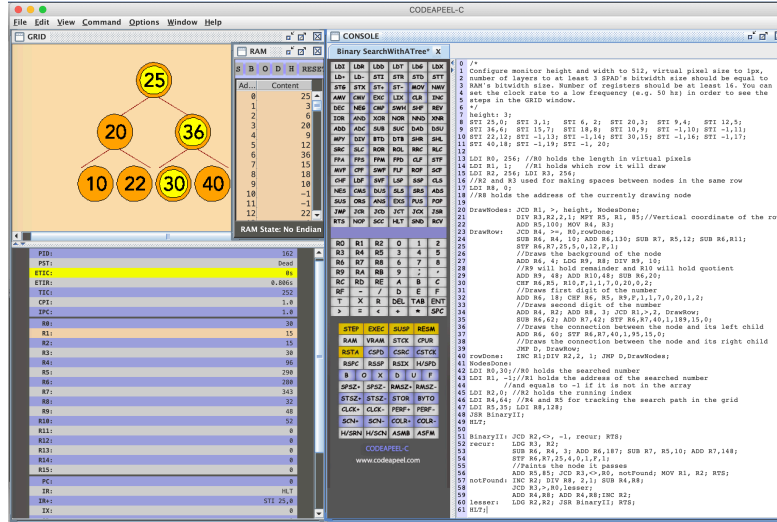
CODEAPEEL-C

File Edit View Command Options Window Help

GRID

25
20
36
10
22
30
40

RAM

S B O D H RESET

| Ad... | Content |
|---|---|
| 0 | 25 |
| 1 | 3 |
| 2 | 6 |
| 3 | 20 |
| 4 | 9 |
| 5 | 12 |
| 6 | 36 |
| 7 | 15 |
| 8 | 18 |
| 9 | 10 |
| 10 | -1 |
| 11 | -1 |
| 12 | 22 |

RAM State: No Endian

| | |
|---|---|
| PID: | 162 |
| PST: | Dead |
| ETIC: | 0s |
| ETIR: | 0.806s |
| TIC: | 252 |
| CPI: | 1.0 |
| IPC: | 1.0 |
| R0: | 30 |
| R1: | 15 |
| R2: | 15 |
| R3: | 30 |
| R4: | 96 |
| R5: | 290 |
| R6: | 280 |
| R7: | 343 |
| R8: | 32 |
| R9: | 48 |
| R10: | 52 |
| R11: | 0 |
| R12: | 0 |
| R13: | 0 |
| R14: | 0 |
| R15: | 0 |
| PC: | 0 |
| IR: | HLT |
| IR+: | STI 25,0 |
| IX: | 0 |

CONSOLE

Binary SearchWithATree* x

LDRI LDR LDD LDT LDG LDX
LD+ LD- STI STR STD STT
STG STX ST+ ST- MOV NMV
AMV CMV EXC LIX CLR INC
DEC NEG CNP SWH SHF REV
IOR AND XOR NOR NND XNR
ADD ADC SUB SUC DAD DSU
MPY DIV DTB BTD SHR SHL
SRC SLC ROR ROL RRC RLC
FPA FFS FPM FPD CLF STF
NVF CPF SWF FLF ROF SCF
LDF LNF LSF ASF SSP CLS
NES CMS DUS SLS SRS ADS
SUS ORS ANS EXS PUS POF
JMP JCR JCD JCT JCX JSR
RTS NOP SCC HLT SND RCV

R0 R1 R2 0 1 2
R3 R4 R5 3 4 5
R6 R7 R8 6 7 8
R9 RA RB 9 A B
RC RD RE A B C
RF - / D E F
T X R DEL TAB ENT
> = < + * SPC

STEP EXEC SUSP RESM
RAM VRAM STCK CPUR
RSTA CSPD CSRC CSTCK
RSPC RSSP RSIX H/SPD
B O X D U F
SPSZ+ SPSZ- RMSZ+ RMSZ-
STSZ+ STSZ- STOR BYTO
CLCK+ CLCK- PERF+ PERF-
SCN+ SCN- COLR+ COLR-
H/SRN H/SCN ASMB ASFM

CODEAPEEL-C
www.codeapeel.com

1 /*
2 Configure monitor height and width to 512, virtual pixel size to 1px, number of layers to at least 3 SPAD's bitwidth size should be equal to RAM's bitwidth size. Number of registers should be at least 16. You can set the clock rate to a low frequency (e.g. 50 hz) in order to see the steps in the GRID window.
7 */
8 height: 3;
9 STI 25,0; STI 3,1; STI 6, 2; STI 20,3; STI 9,4; STI 12,5;
10 STI 36,6; STI 15,7; STI 18,8; STI 10,9; STI -1,10; STI -1,11;
11 STI 22,12; STI -1,13; STI -1,14; STI 30,15; STI -1,16; STI -1,17;
12 STI 40,18; STI -1,19; STI -1, 20;
13
14 LDI R0, 256; //R0 holds the length in virtual pixels
15 LDI R1, 1; //R1 holds which row it will draw
16 LDI R2, 256; LDI R3, 256;
17 //R2 and R3 used for making spaces between nodes in the same row
18 LDI R8, 0;
19 //R8 holds the address of the currently drawing node
20
21 DrawNodes: JCD R1, >, height, NodesDone;
22 DIV R3,R2,2,1; MPY R5, R1, 85;//Vertical coordinate of the ro
23 ADD R5,100; MOV R4, R3;
24 DrawRow: JCD R4, >=, R0,rowDone;
25 SUB R6, R4, 10; ADD R6,130; SUB R7, R5,12; SUB R6,R11;
26 STF R6,R7,25,0,0,12,F,1;
27 //Draws the background of the node
28 ADD R6,4; LDG R9, R8; DIV R9, 10 ;
29 //R9 will hold remainder and R10 will hold quotient
30 ADD R9, 48; ADD R10,48; SUB R6,20;
31 CHF R6,R5, R10,F,1,1,7,0,20,0,2;
32 //Draws first digit of the number
33 ADD R6, 18; CHF R6, R5, R9,F,1,1,7,0,20,1,2;
34 //Draws second digit of the number
35 ADD R4,R2; ADD R8, 3; JCD R1,>,2, DrawRow;
36 SUB R6,62; ADD R7,42; STF R6,R7,40,1,189,15,0;
37 //Draws the connection between the node and its left child
38 ADD R6, 40; STF R6,R7,40,1,95,15,0;
39 //Draws the connection between the node and its right child
40 JMP D, DrawRow;
41 rowDone: INC R1;DIV R2,2, 1; JMP D,DrawNodes;
42 NodesDone:
43 LDI R0,30;//R0 holds the searched number
44 LDI R1, -1;//R1 holds the address of the searched number
45 //and equals to -1 if it is not in the array
46 LDI R2,0; //R2 holds the running index
47 LDI R4,64; //R4 and R5 for tracking the search path in the grid
48 LDI R5,35; LDI R8,128;
49 JSR BinaryII;
50 HLT;
51
52 BinaryII: JCD R2,<>, -1, recur; RTS;
53 recur: LDG R3, R2;
54 SUB R6, R4, 3; ADD R6,187; SUB R7, R5,10; ADD R7,148;
55 STF R6,R7,25,6,0,1,F,1;
56 //Paints the node it passes
57 ADD R5,85; JCD R3,<>,R0, notFound; MOV R1, R2; RTS;
58 notFound: INC R2; DIV R8, 2,1; SUB R4,R8;
59 JCD R3,>,R0,lesser;
60 ADD R4,R8; ADD R4,R8;INC R2;
61 lesser: LDG R2,R2; JSR BinaryII; RTS;
62 HLT;